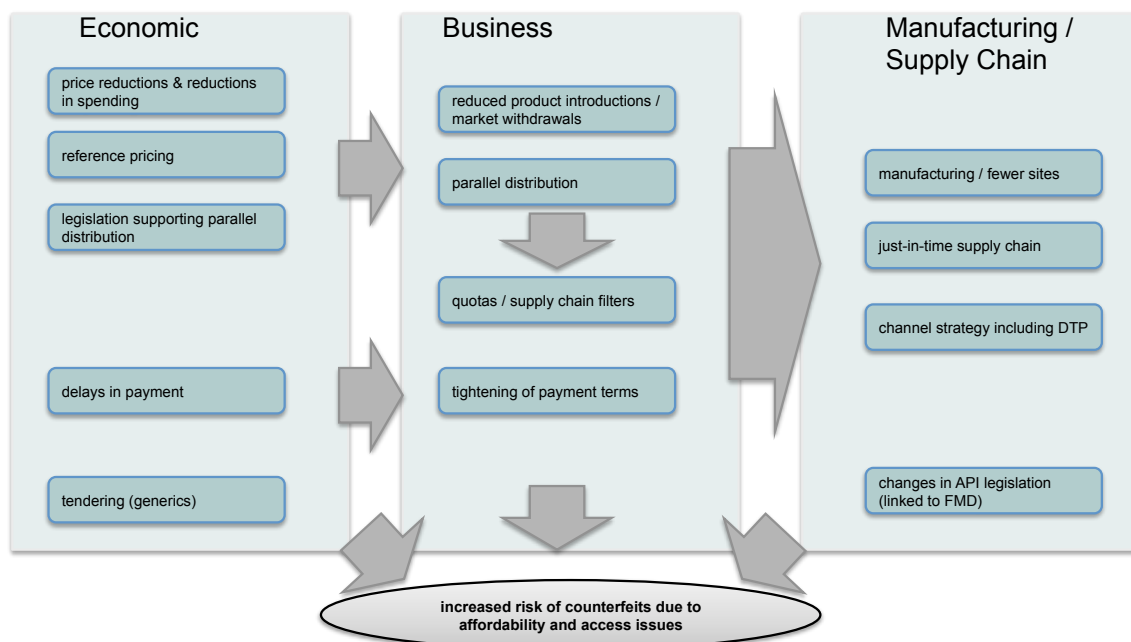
Economic

price reductions & reductions in spending

reference pricing

legislation supporting parallel distribution

delays in payment

tendering (generics)

Business

reduced product introductions / market withdrawals

parallel distribution

quotas / supply chain filters

tightening of payment terms

Manufacturing / Supply Chain

manufacturing / fewer sites

just-in-time supply chain

channel strategy including DTP

changes in API legislation (linked to FMD)

increased risk of counterfeits due to affordability and access issues